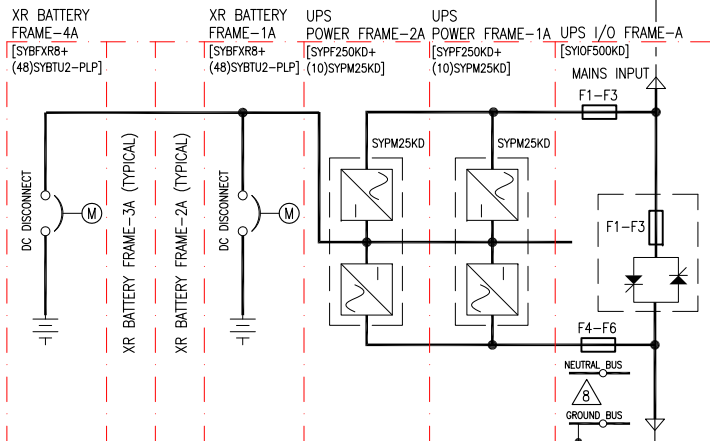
XR BATTERY FRAME–4A
[SYBFXR8+ (48)SYBTU2–PLP]

XR BATTERY FRAME–1A
[SYBFXR8+ (48)SYBTU2–PLP]

UPS POWER FRAME–2A
[SYPF250KD+ (10)SYPM25KD]

UPS POWER FRAME–1A
[SYPF250KD+ (10)SYPM25KD]

UPS I/O FRAME–A
[SYIOF500KD]

MAINS INPUT

F1–F3

DC DISCONNECT

M

XR BATTERY FRAME–3A (TYPICAL)

XR BATTERY FRAME–2A (TYPICAL)

DC DISCONNECT

M

SYPM25KD

SYPM25KD

F1–F3

F4–F6

NEUTRAL BUS

8

GROUND BUS